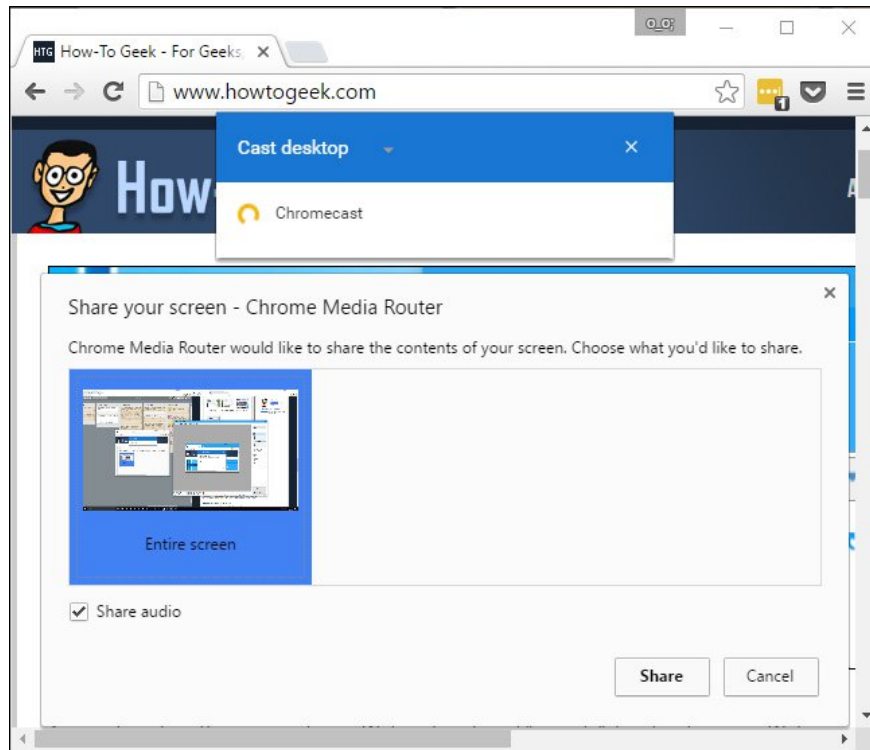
HTG How-To Geek - For Geeks ×

www.howtogeek.com

Cast desktop ×

Chromecast

How

Share your screen - Chrome Media Router ×

Chrome Media Router would like to share the contents of your screen. Choose what you'd like to share.

Entire screen

Share audio

Share

Cancel